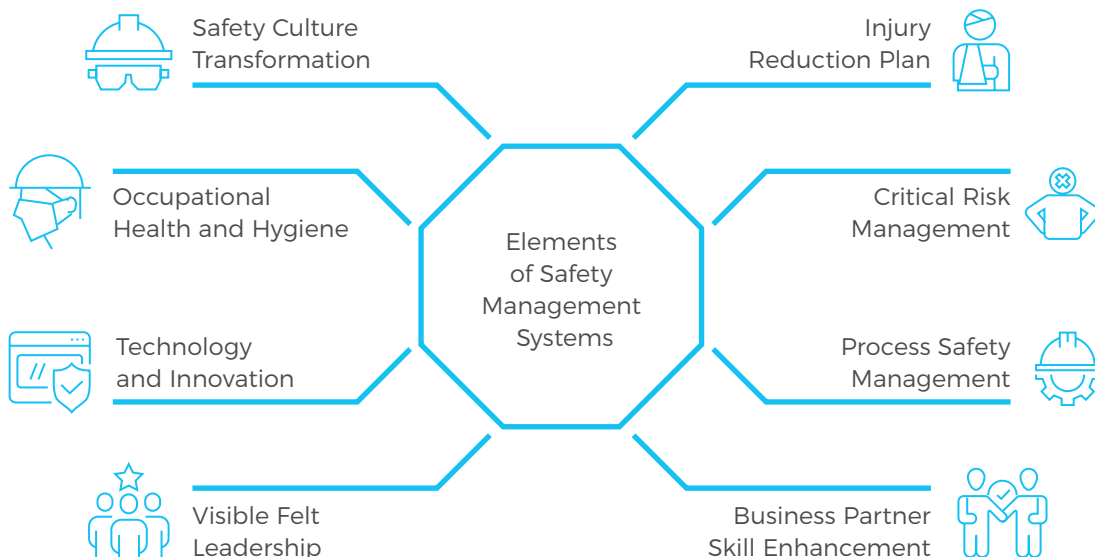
Safety Culture Transformation

Injury Reduction Plan

Occupational Health and Hygiene

Elements of Safety Management Systems

Critical Risk Management

Technology and Innovation

Process Safety Management

Visible Felt Leadership

Business Partner Skill Enhancement